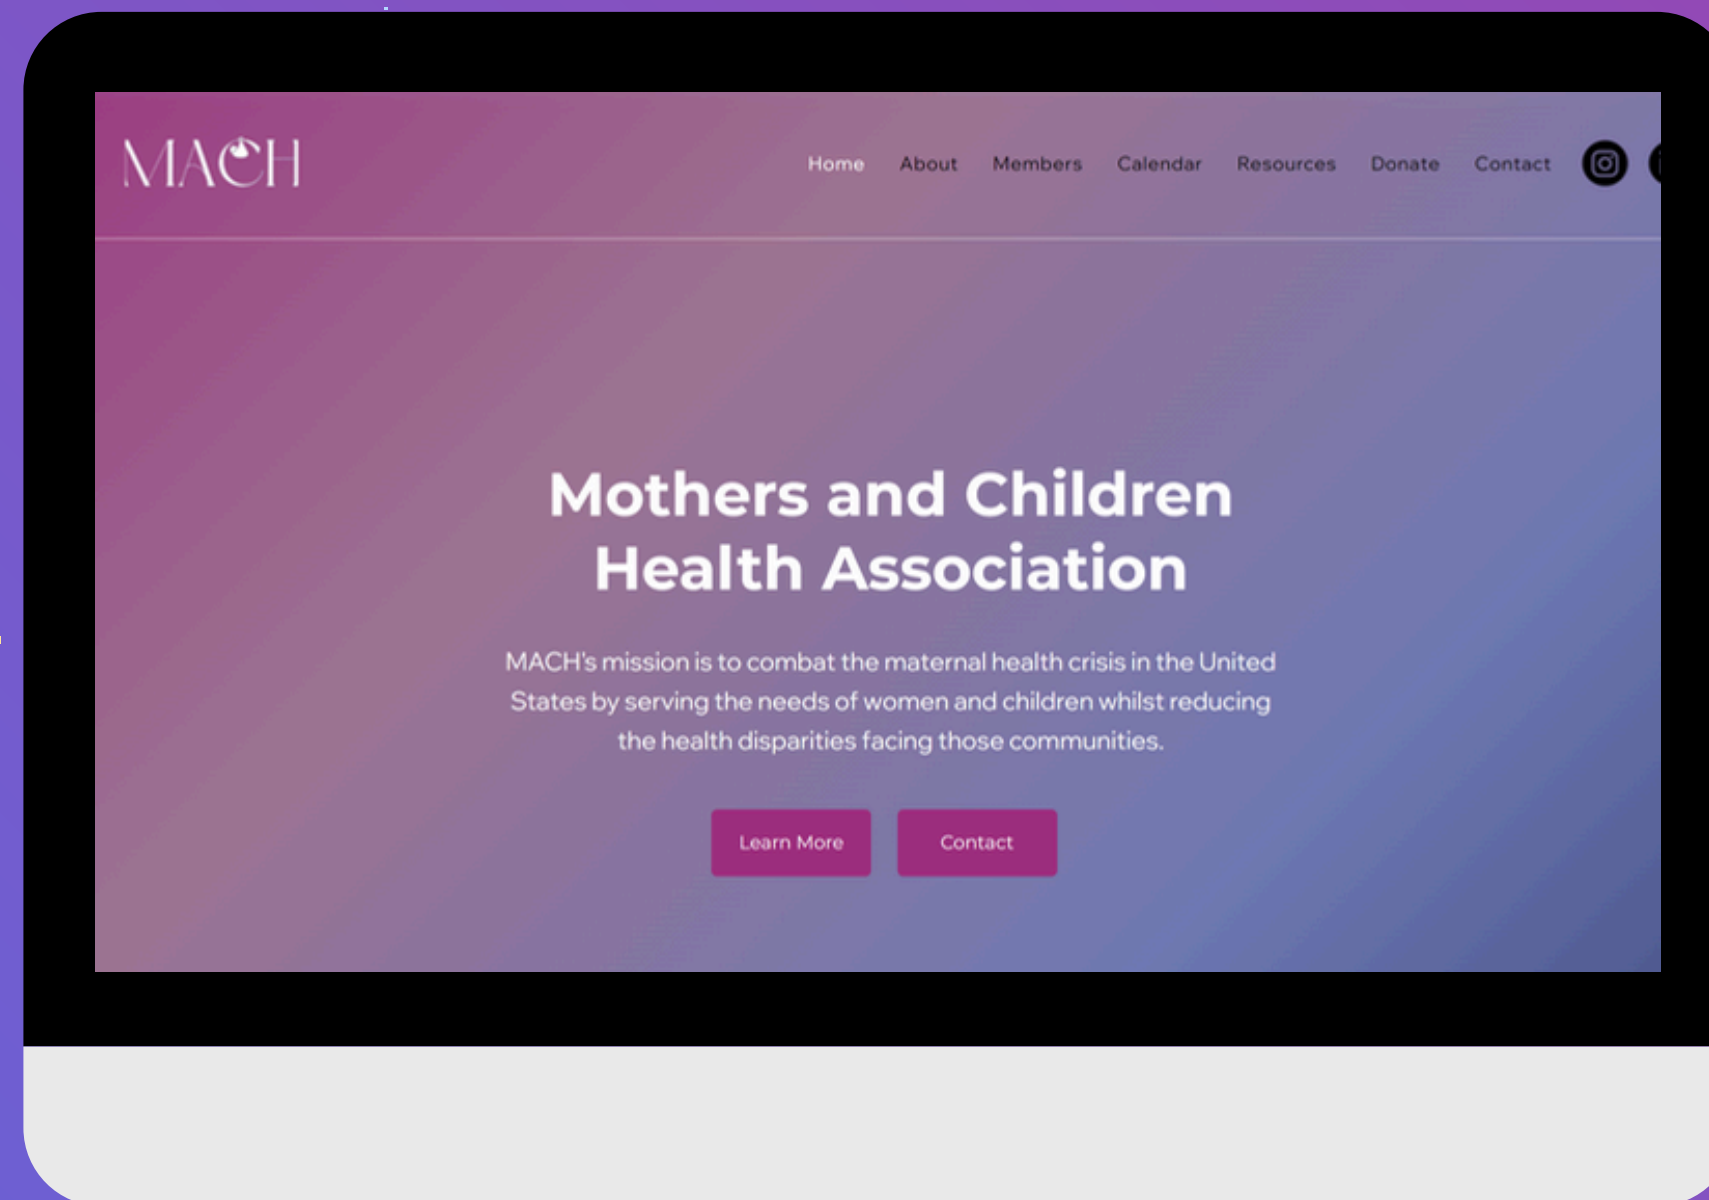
MACH

Home About Members Calendar Resources Donate Contact

Mothers and Children Health Association

MACH's mission is to combat the maternal health crisis in the United States by serving the needs of women and children whilst reducing the health disparities facing those communities.

Learn More

Contact